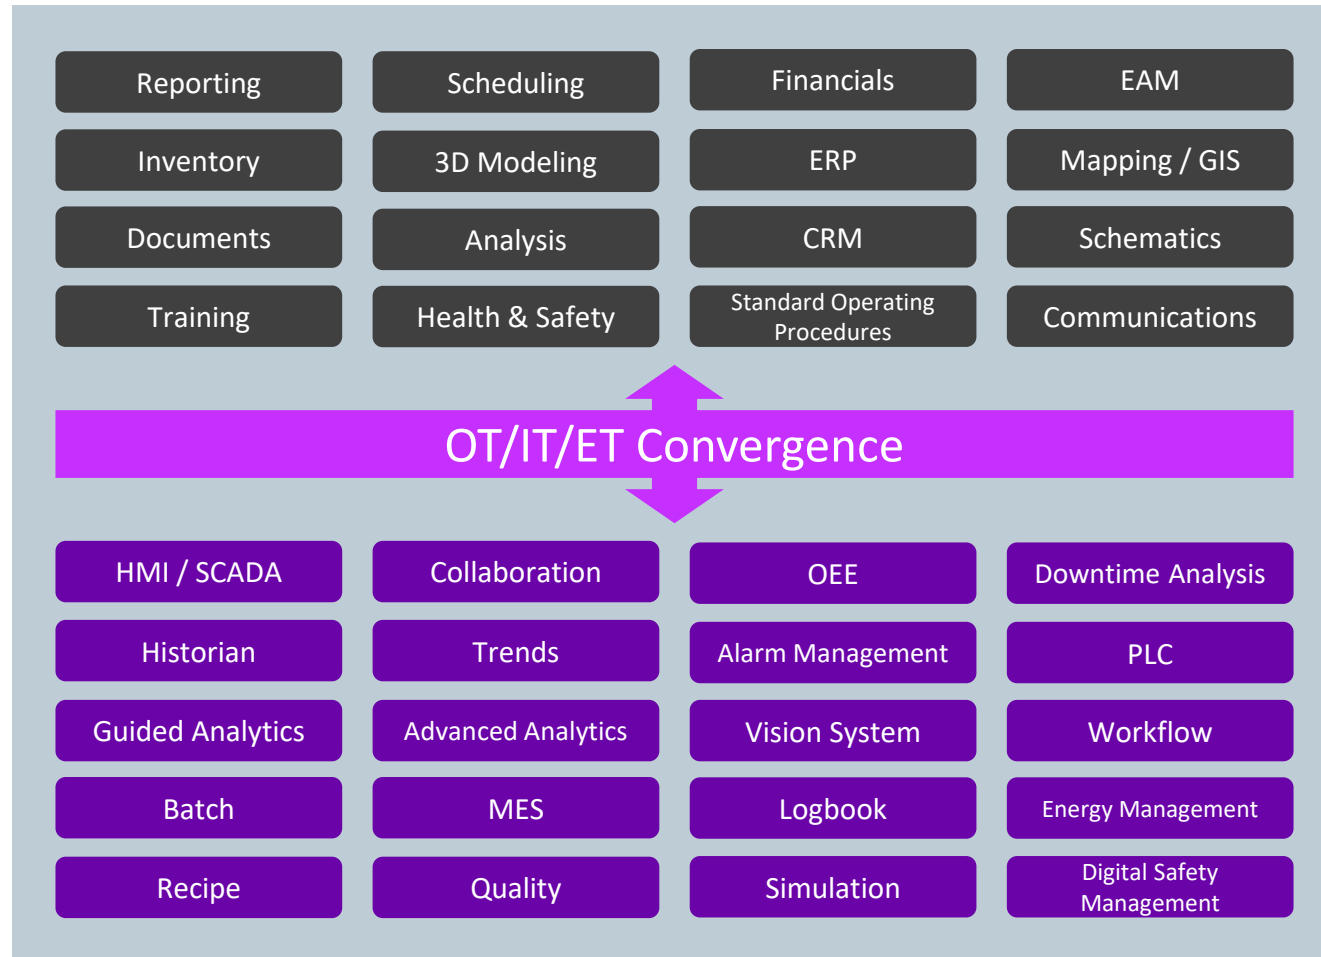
Reporting
Scheduling
Financials
EAM
Inventory
3D Modeling
ERP
Mapping / GIS
Documents
Analysis
CRM
Schematics
Training
Health & Safety
Standard Operating Procedures
Communications

OT/IT/ET Convergence

HMI / SCADA
Collaboration
OEE
Downtime Analysis
Historian
Trends
Alarm Management
PLC
Guided Analytics
Advanced Analytics
Vision System
Workflow
Batch
MES
Logbook
Energy Management
Recipe
Quality
Simulation
Digital Safety Management